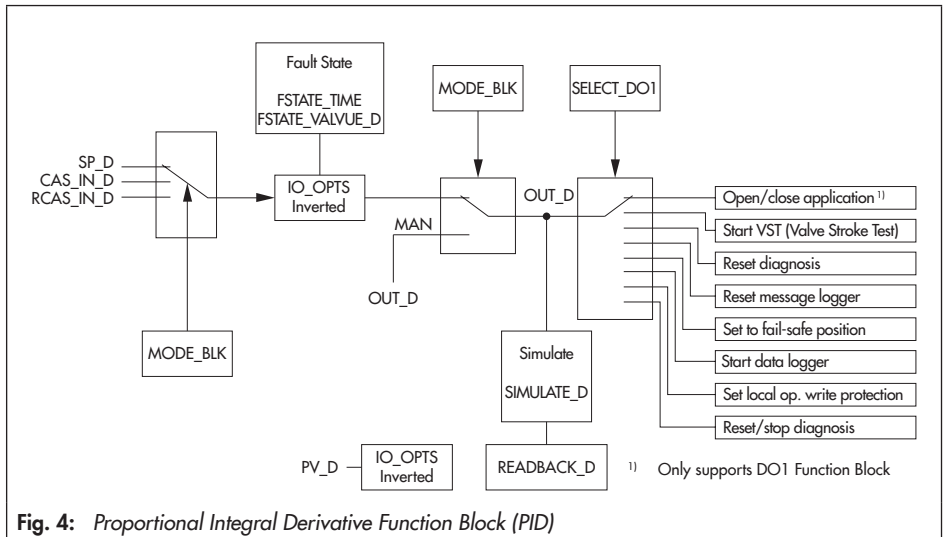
Fault State

FSTATE_TIME
FSTATE_VALVUE_D

MODE_BLK

SELECT_DO1

SP_D
CAS_IN_D
RCAS_IN_D

IO_OPTS
Inverted

MAN

OUT_D

OUT_D

Open/close application $^{1)}$

Start VST (Valve Stroke Test)

Reset diagnosis

Reset message logger

Set to fail-safe position

Start data logger

Set local op. write protection

Reset/stop diagnosis

MODE_BLK

Simulate

SIMULATE_D

PV_D

IO_OPTS
Inverted

READBACK_D

$^{1)}$ Only supports DO1 Function Block

**Fig. 4:** *Proportional Integral Derivative Function Block (PID)*